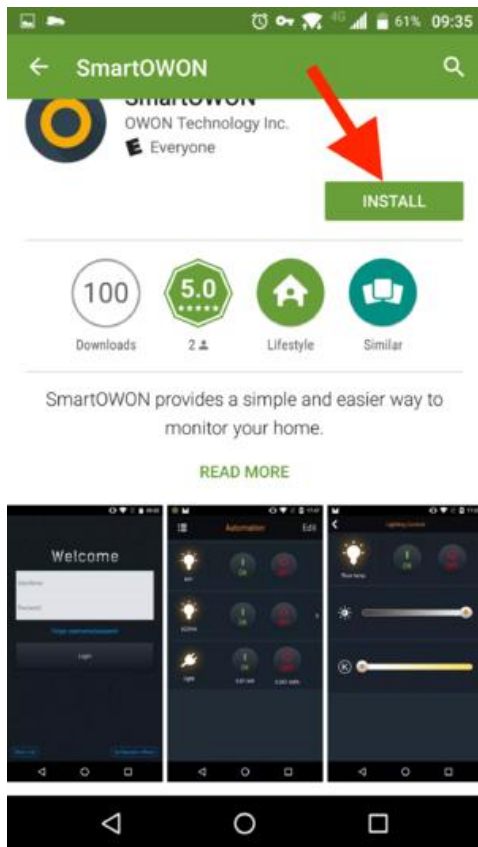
4G 61% 09:35

SmartOWON

SmartOWON
OWON Technology Inc.
E Everyone

INSTALL

100
Downloads

5.0
2

Lifestyle

Similar

SmartOWON provides a simple and easier way to monitor your home.

READ MORE

Welcome

Login

Automation
Edit

ON
OFF

ON
OFF

ON
OFF

Lighting Control

ON
OFF